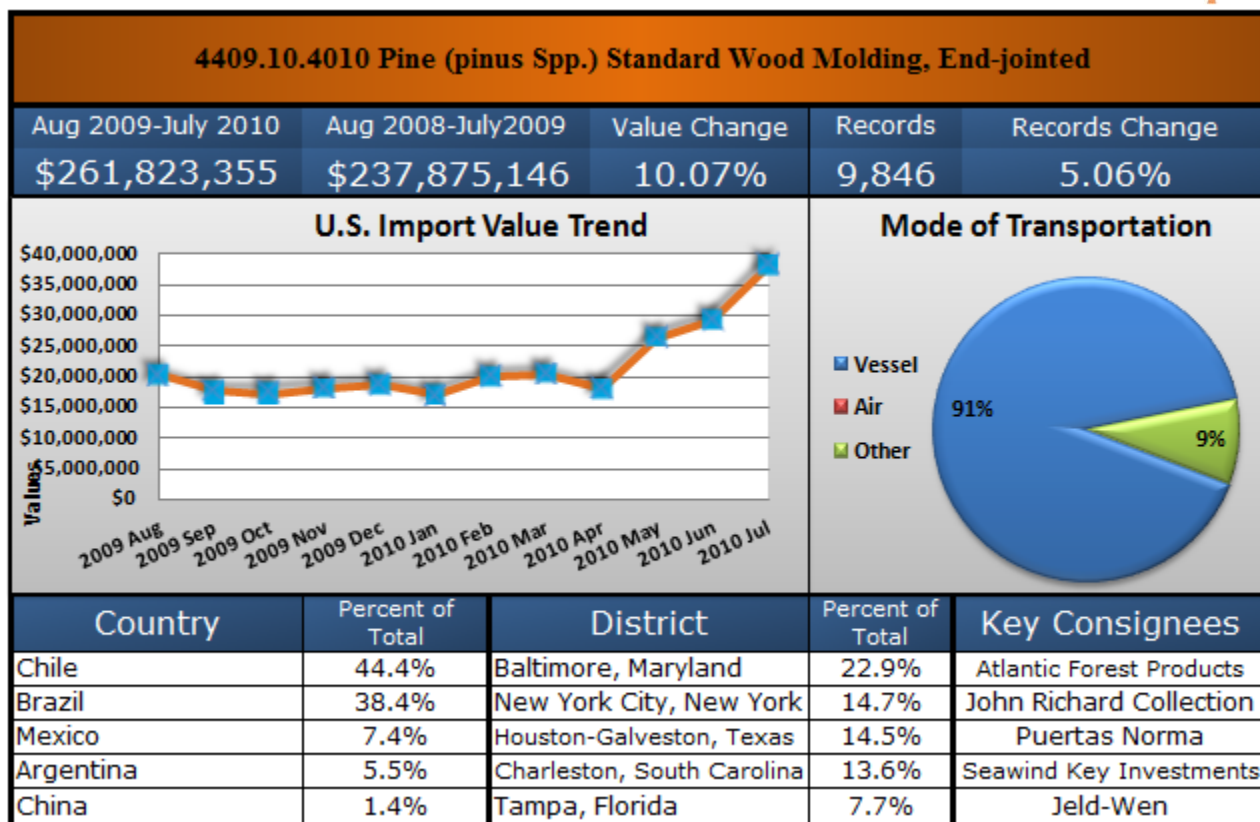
4409.10.4010 Pine (pinus Spp.) Standard Wood Molding, End-jointed

| Aug 2009-July 2010 | Aug 2008-July2009 | Value Change | Records | Records Change |
|---|---|---|---|---|
| $261,823,355 | $237,875,146 | 10.07% | 9,846 | 5.06% |

U.S. Import Value Trend

$40,000,000
$35,000,000
$30,000,000
$25,000,000
$20,000,000
$15,000,000
$10,000,000
$5,000,000
$0

Values

2009 Aug
2009 Sep
2009 Oct
2009 Nov
2009 Dec
2010 Jan
2010 Feb
2010 Mar
2010 Apr
2010 May
2010 Jun
2010 Jul

Mode of Transportation

Vessel
Air
Other

91%
9%

| Country | Percent of Total | District | Percent of Total | Key Consignees |
|---|---|---|---|---|
| Chile | 44.4% | Baltimore, Maryland | 22.9% | Atlantic Forest Products |
| Brazil | 38.4% | New York City, New York | 14.7% | John Richard Collection |
| Mexico | 7.4% | Houston-Galveston, Texas | 14.5% | Puertas Norma |
| Argentina | 5.5% | Charleston, South Carolina | 13.6% | Seawind Key Investments |
| China | 1.4% | Tampa, Florida | 7.7% | Jeld-Wen |